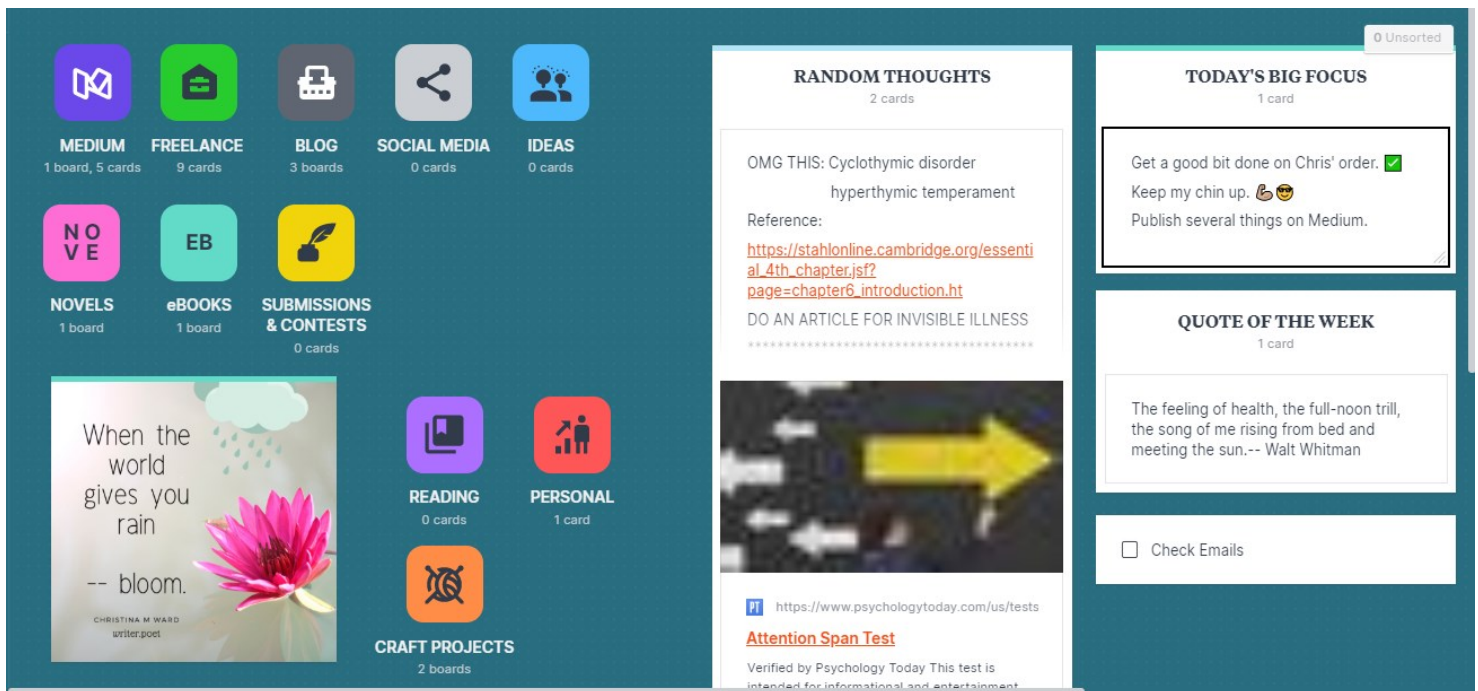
MEDIUM
1 board, 5 cards

FREELANCE
9 cards

BLOG
3 boards

SOCIAL MEDIA
0 cards

IDEAS
0 cards

NO
VE

NOVELS
1 board

EB

eBOOKS
1 board

SUBMISSIONS & CONTESTS
0 cards

When the world gives you rain

-- bloom.

CHRISTINA M WARD
writer.poet

READING
0 cards

PERSONAL
1 card

CRAFT PROJECTS
2 boards

RANDOM THOUGHTS
2 cards

OMG THIS: Cyclothymic disorder
hyperthymic temperament
Reference:
https://stahlonline.cambridge.org/essential_4th_chapter.jsf?page=chapter6_introduction.ht
DO AN ARTICLE FOR INVISIBLE ILLNESS
***********************************

PT https://www.psychologytoday.com/us/tests

Attention Span Test

Verified by Psychology Today This test is intended for informational and entertainment

0 Unsorted

TODAY'S BIG FOCUS
1 card

Get a good bit done on Chris' order. ✅
Keep my chin up. 💪😎
Publish several things on Medium.

QUOTE OF THE WEEK
1 card

The feeling of health, the full-noon trill, the song of me rising from bed and meeting the sun.-- Walt Whitman

Check Emails